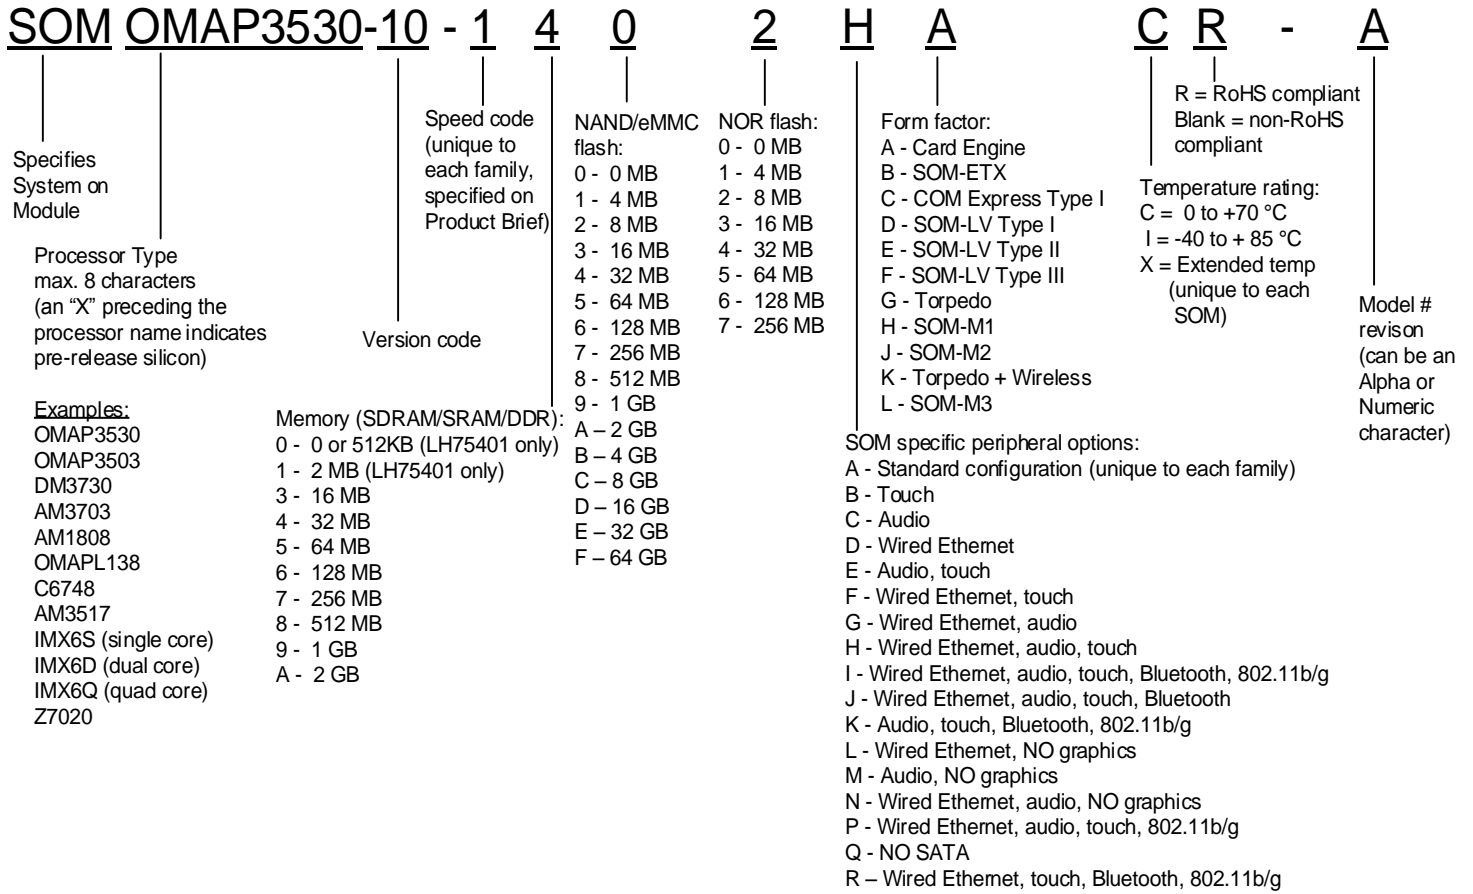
SOM OMAP3530-10 - 1 4 0 2 H A C R - A

Specifies System on Module

Processor Type max. 8 characters (an "X" preceding the processor name indicates pre-release silicon)

Examples:
OMAP3530
OMAP3503
DM3730
AM3703
AM1808
OMAPL138
C6748
AM3517
IMX6S (single core)
IMX6D (dual core)
IMX6Q (quad core)
Z7020

Version code

Speed code (unique to each family, specified on Product Brief)

Memory (SDRAM/SRAM/DDR):
0 - 0 or 512KB (LH75401 only)
1 - 2 MB (LH75401 only)
3 - 16 MB
4 - 32 MB
5 - 64 MB
6 - 128 MB
7 - 256 MB
8 - 512 MB
9 - 1 GB
A - 2 GB

NAND/eMMC flash:
0 - 0 MB
1 - 4 MB
2 - 8 MB
3 - 16 MB
4 - 32 MB
5 - 64 MB
6 - 128 MB
7 - 256 MB
8 - 512 MB
9 - 1 GB
A – 2 GB
B – 4 GB
C – 8 GB
D – 16 GB
E – 32 GB
F – 64 GB

NOR flash:
0 - 0 MB
1 - 4 MB
2 - 8 MB
3 - 16 MB
4 - 32 MB
5 - 64 MB
6 - 128 MB
7 - 256 MB

Form factor:
A - Card Engine
B - SOM-ETX
C - COM Express Type I
D - SOM-LV Type I
E - SOM-LV Type II
F - SOM-LV Type III
G - Torpedo
H - SOM-M1
J - SOM-M2
K - Torpedo + Wireless
L - SOM-M3

SOM specific peripheral options:
A - Standard configuration (unique to each family)
B - Touch
C - Audio
D - Wired Ethernet
E - Audio, touch
F - Wired Ethernet, touch
G - Wired Ethernet, audio
H - Wired Ethernet, audio, touch
I - Wired Ethernet, audio, touch, Bluetooth, 802.11b/g
J - Wired Ethernet, audio, touch, Bluetooth
K - Audio, touch, Bluetooth, 802.11b/g
L - Wired Ethernet, NO graphics
M - Audio, NO graphics
N - Wired Ethernet, audio, NO graphics
P - Wired Ethernet, audio, touch, 802.11b/g
Q - NO SATA
R – Wired Ethernet, touch, Bluetooth, 802.11b/g

R = RoHS compliant
Blank = non-RoHS compliant

Temperature rating:
C = 0 to +70 °C
I = -40 to + 85 °C
X = Extended temp (unique to each SOM)

Model # revison (can be an Alpha or Numeric character)